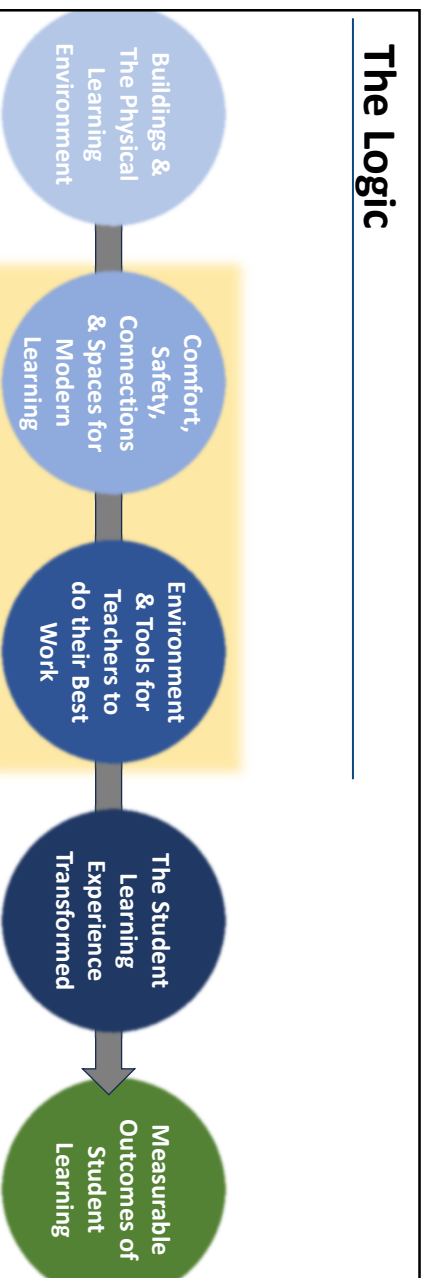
The Logic

Buildings & The Physical Learning Environment

Comfort, Safety, Connections & Spaces for Modern Learning

Environment & Tools for Teachers to do their Best Work

The Student Learning Experience Transformed

Measurable Outcomes of Student Learning